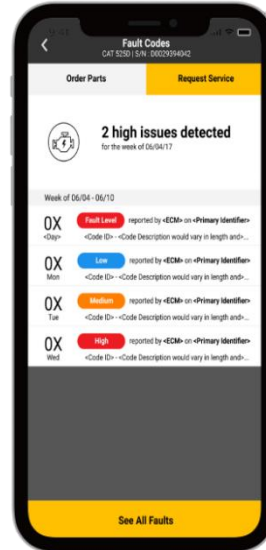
Fault Codes
CAT 525D | S/N: 00029394042

Order Parts
Request Service

2 high issues detected
for the week of 06/04/17

Week of 06/04 - 06/10

0X
<Day>
Fault Level reported by <ECM> on <Primary Identifier>
<Code ID> - <Code Description would vary in length and>...

0X
Mon
Low reported by <ECM> on <Primary Identifier>
<Code ID> - <Code Description would vary in length and>...

0X
Tue
Medium reported by <ECM> on <Primary Identifier>
<Code ID> - <Code Description would vary in length and>...

0X
Wed
High reported by <ECM> on <Primary Identifier>
<Code ID> - <Code Description would vary in length and>...

See All Faults